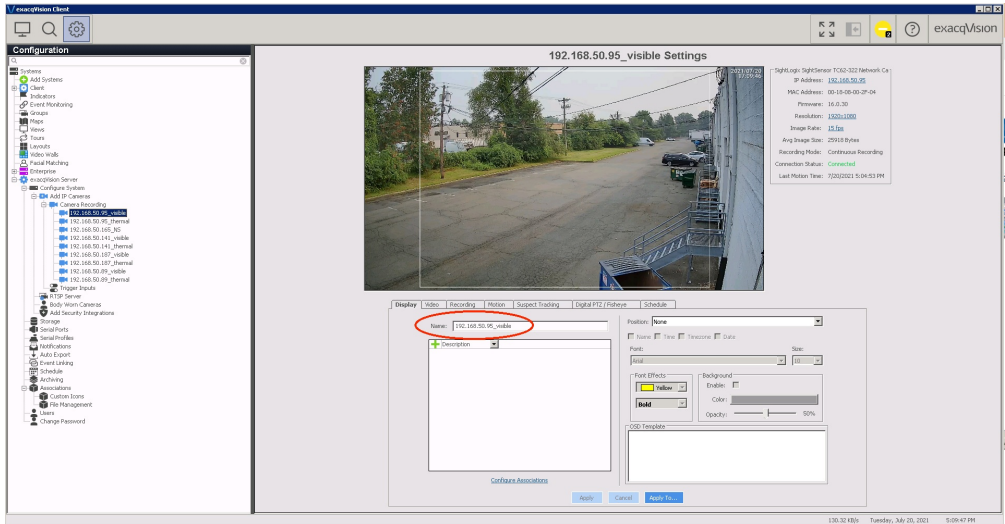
exacqVision Client

exacqVision

Configuration

Systems
Add Systems
Client
Indicators
Event Monitoring
Groups
Maps
Views
Tours
Layouts
Video Walls
Facial Matching
Enterprise
exacqVision Server
Configure System
Add IP Cameras
Camera Recording
192.168.50.95_visible
192.168.50.95_thermal
192.168.50.165_NS
192.168.50.141_visible
192.168.50.141_thermal
192.168.50.187_visible
192.168.50.187_thermal
192.168.50.89_visible
192.168.50.89_thermal
Trigger Inputs
RTSP Server
Body Worn Cameras
Add Security Integrations
Storage
Serial Ports
Serial Profiles
Notifications
Auto Export
Event Linking
Schedule
Archiving
Associations
Custom Icons
File Management
Users
Change Password

192.168.50.95_visible Settings

SightLogix SightSensor TC62-322 Network Ca
IP Address: 192.168.50.95
MAC Address: 00-18-08-00-2F-04
Firmware: 16.0.30
Resolution: 1920x1080
Image Rate: 15 fps
Avg Image Size: 25918 Bytes
Recording Mode: Continuous Recording
Connection Status: Connected
Last Motion Time: 7/20/2021 5:04:53 PM

Display | Video | Recording | Motion | Suspect Tracking | Digital PTZ / Fisheye | Schedule

Name: 192.168.50.95_visible
Description
Position: None
Name Time Timezone Date
Font:
Arial
Size:
10
Font Effects
Yellow
Bold
Background
Enable:
Color:
Opacity: 50%
OSD Template
Configure Associations
Apply Cancel Apply To...

130.32 KB/s Tuesday, July 20, 2021 5:09:47 PM